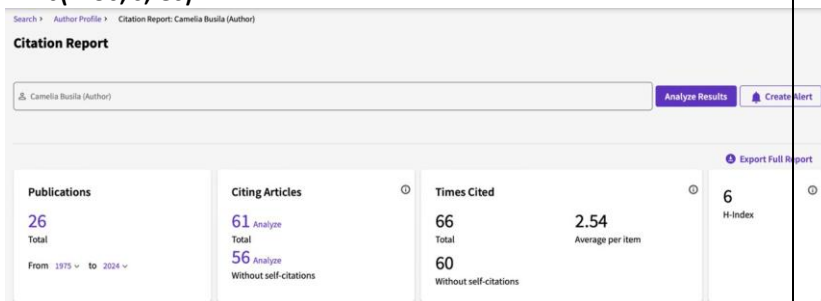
Search › Author Profile › Citation Report: Camelia Busila (Author)

Citation Report

Camelia Busila (Author)

Analyze Results

Create Alert

Export Full Report

Publications

26
Total

From 1975 to 2024

Citing Articles

61 Analyze
Total

56 Analyze
Without self-citations

Times Cited

66
Total

2.54
Average per item

60
Without self-citations

6
H-Index